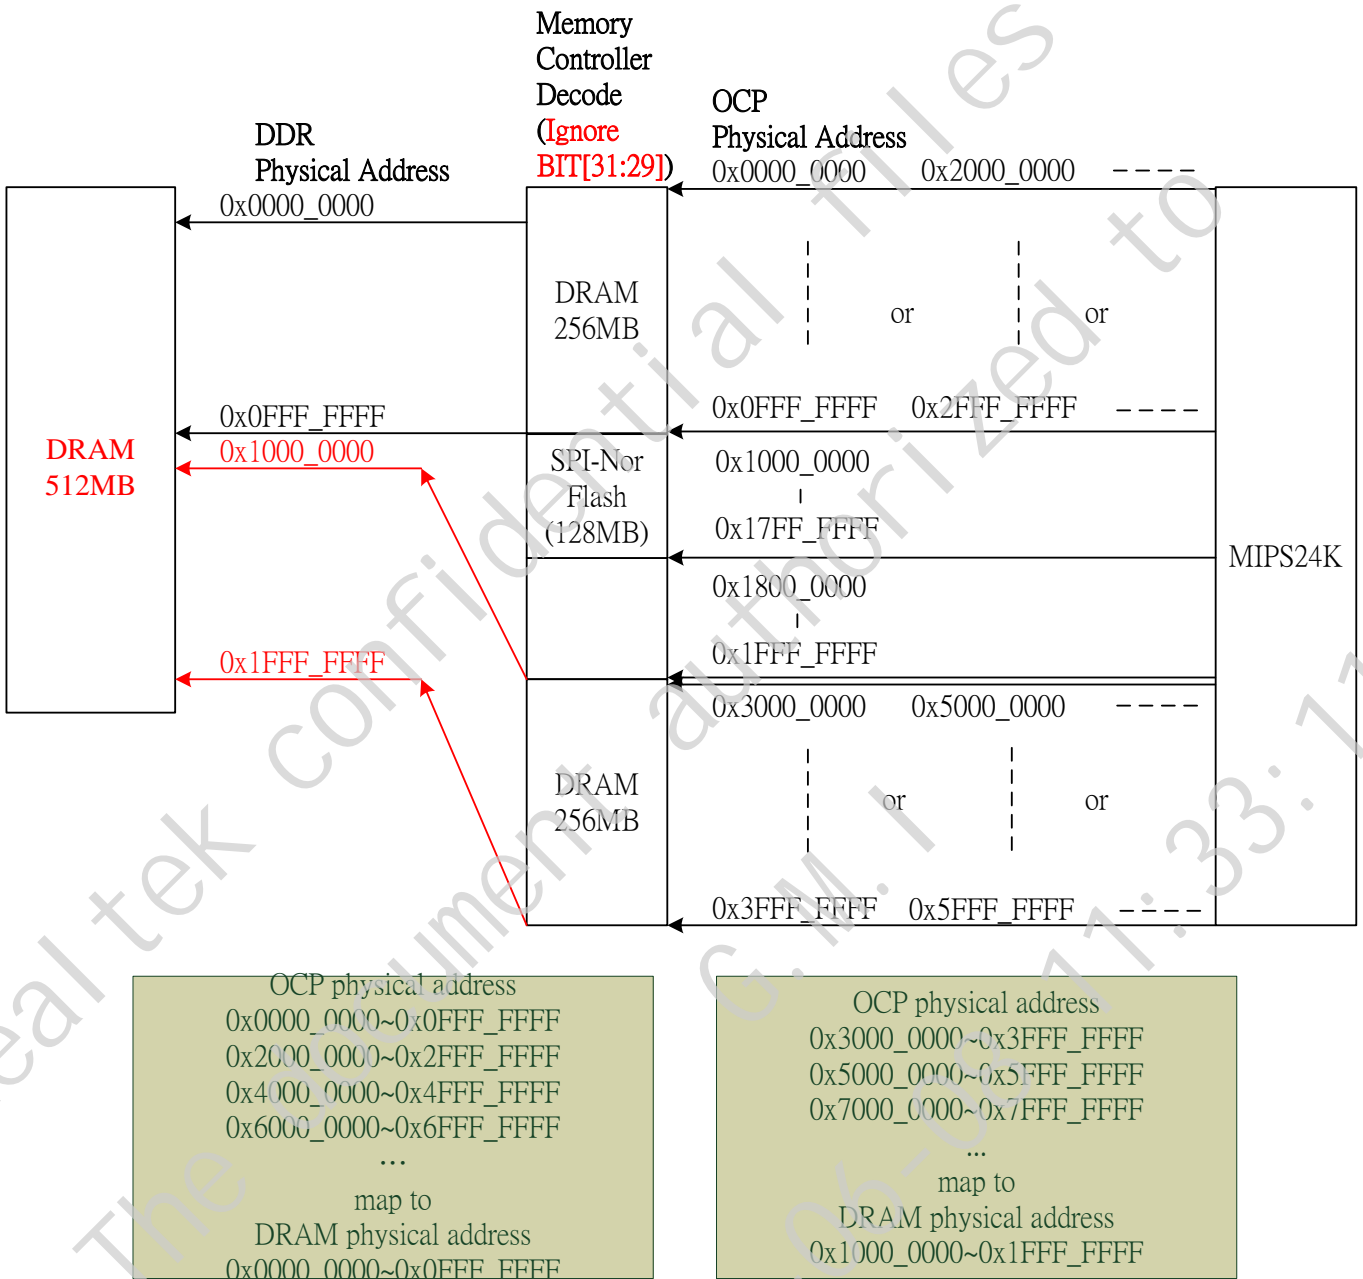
Memory Controller Decode (Ignore BIT[31:29])

DDR Physical Address

OCP Physical Address

0x0000_0000

0x0000_0000 0x2000_0000 - - - -

DRAM 256MB

or

or

0x0FFF_FFFF 0x2FFF_FFFF - - - -

0x0FFF_FFFF

0x1000_0000

DRAM 512MB

SPI-Nor Flash (128MB)

0x1000_0000

0x17FF_FFFF

MIPS24K

0x1800_0000

0x1FFF_FFFF

0x1FFF_FFFF

0x3000_0000 0x5000_0000 - - - -

DRAM 256MB

or

or

0x3FFF_FFFF 0x5FFF_FFFF - - - -

OCP physical address
0x0000_0000~0x0FFF_FFFF
0x2000_0000~0x2FFF_FFFF
0x4000_0000~0x4FFF_FFFF
0x6000_0000~0x6FFF_FFFF
…
map to
DRAM physical address
0x0000_0000~0x0FFF_FFFF

OCP physical address
0x3000_0000~0x3FFF_FFFF
0x5000_0000~0x5FFF_FFFF
0x7000_0000~0x7FFF_FFFF
…
map to
DRAM physical address
0x1000_0000~0x1FFF_FFFF

The document confidential files authorized to Realtek G.M.I 06-08 11:33:1